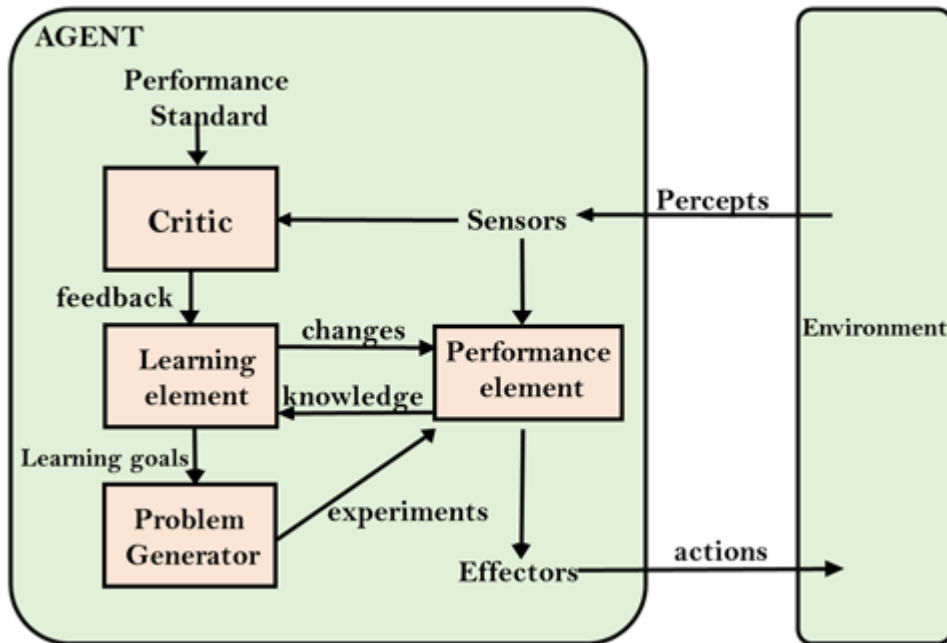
AGENT

Performance Standard

Critic

Sensors

Percepts

feedback

changes

Learning element

knowledge

Performance element

Environment

Learning goals

Problem Generator

experiments

Effectors

actions